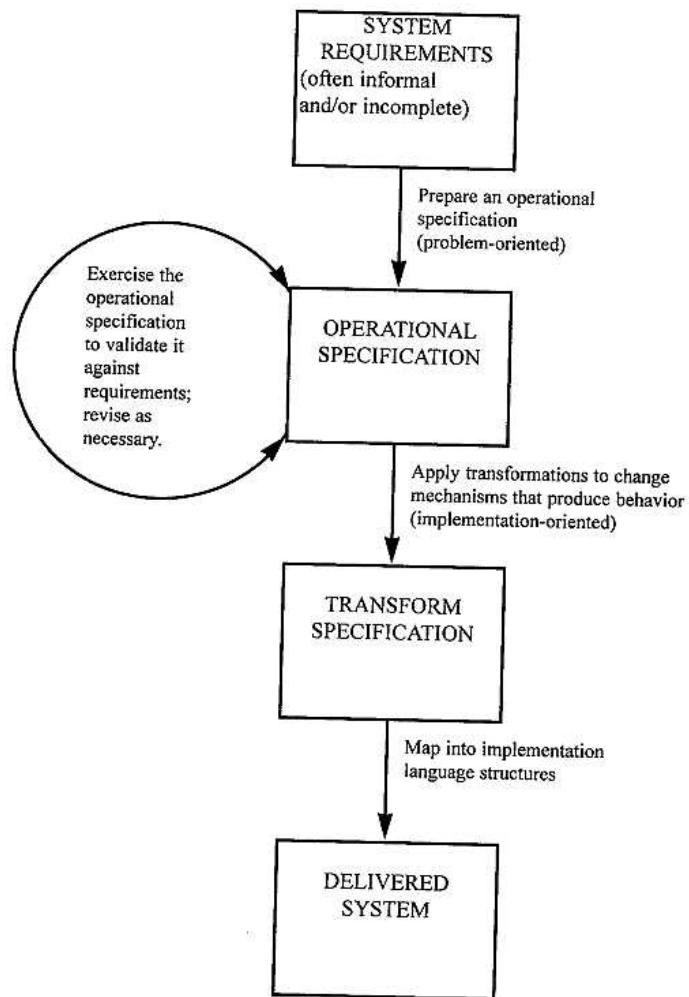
SYSTEM REQUIREMENTS (often informal and/or incomplete)

Prepare an operational specification (problem-oriented)

Exercise the operational specification to validate it against requirements; revise as necessary.

OPERATIONAL SPECIFICATION

Apply transformations to change mechanisms that produce behavior (implementation-oriented)

TRANSFORM SPECIFICATION

Map into implementation language structures

DELIVERED SYSTEM